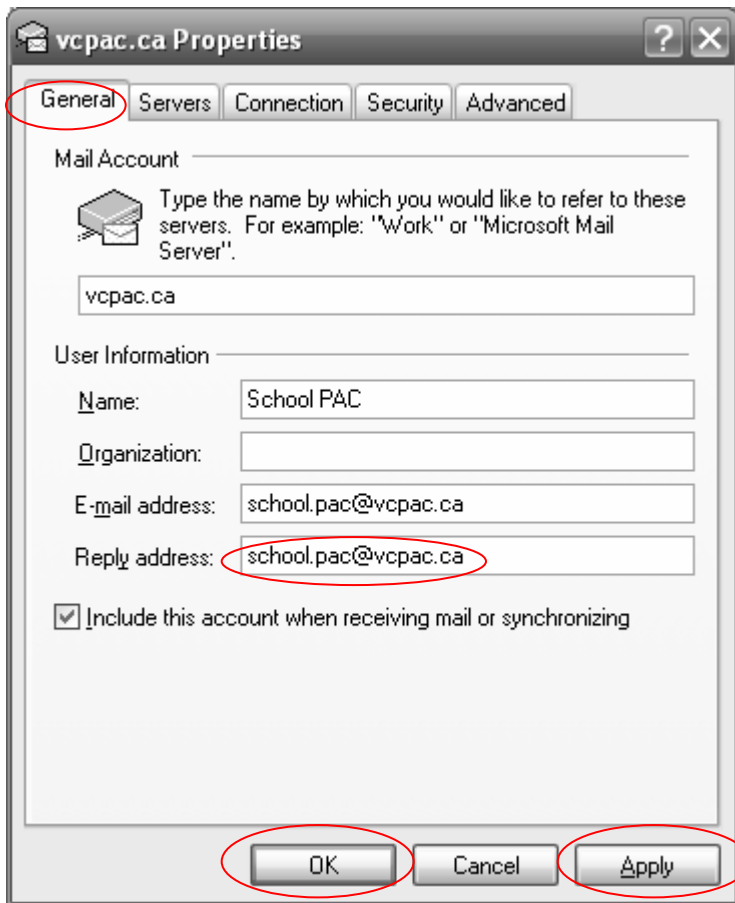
vcpac.ca Properties

?

General | Servers | Connection | Security | Advanced

Mail Account

Type the name by which you would like to refer to these servers. For example: "Work" or "Microsoft Mail Server".

vcpac.ca

User Information

Name: School PAC

Organization:

E-mail address: school.pac@vcpac.ca

Reply address: school.pac@vcpac.ca

Include this account when receiving mail or synchronizing

OK | Cancel | Apply